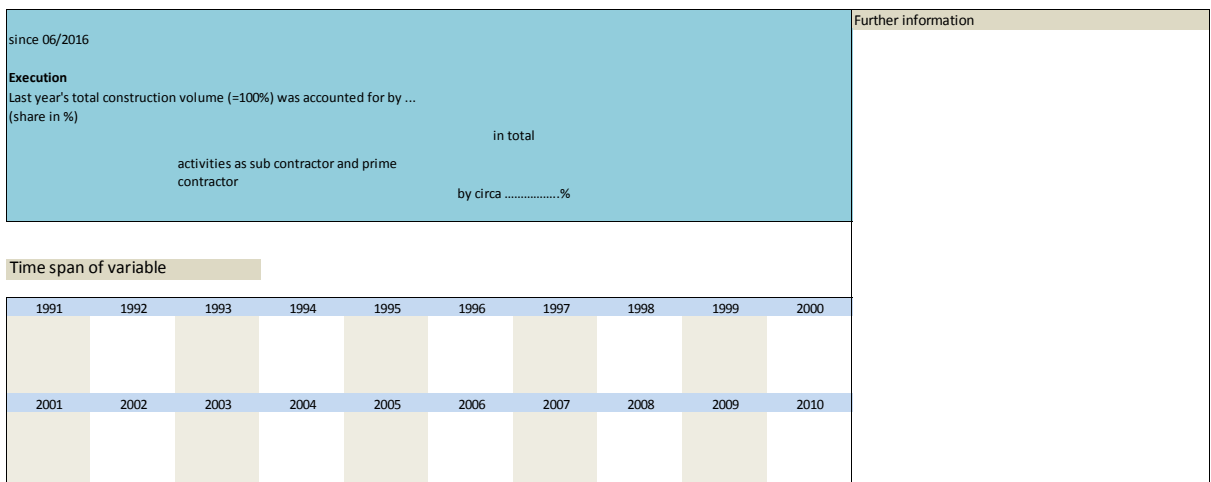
since 06/2016

**Execution**
Last year's total construction volume (=100%) was accounted for by ...
(share in %)

in total

activities as sub contractor and prime contractor

by circa .................%

Time span of variable

| 1991 | 1992 | 1993 | 1994 | 1995 | 1996 | 1997 | 1998 | 1999 | 2000 |
|---|---|---|---|---|---|---|---|---|---|
| | | | | | | | | | |

| 2001 | 2002 | 2003 | 2004 | 2005 | 2006 | 2007 | 2008 | 2009 | 2010 |
|---|---|---|---|---|---|---|---|---|---|
| | | | | | | | | | |

Further information